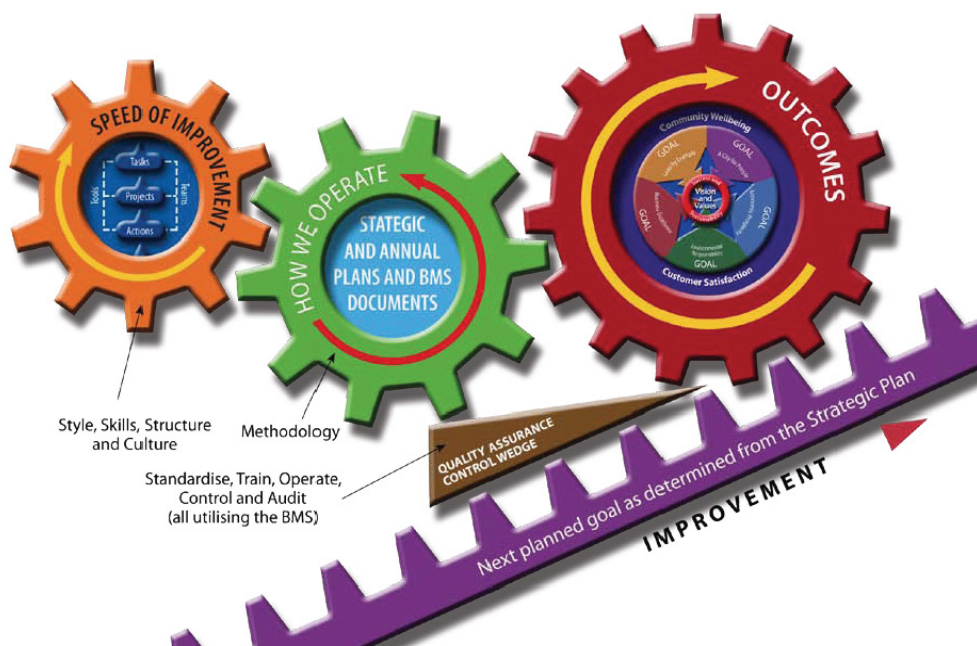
SPEED OF IMPROVEMENT

Tools
Tasks
Projects
Actions
Teams

HOW WE OPERATE

STATEGIC AND ANNUAL PLANS AND BMS DOCUMENTS

OUTCOMES

Community Wellbeing
GOAL
GOAL
GOAL
GOAL
Vision and Values
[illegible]
Environmental Responsibility
Customer Satisfaction

Style, Skills, Structure and Culture

Methodology

Standardise, Train, Operate, Control and Audit (all utilising the BMS)

QUALITY ASSURANCE CONTROL WEDGE

Next planned goal as determined from the Strategic Plan

IMPROVEMENT